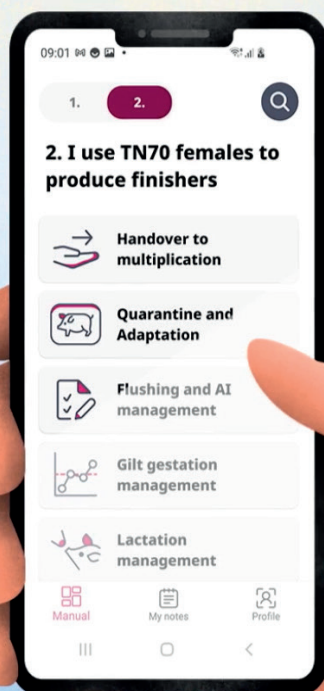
09:01

1.

2.

2. I use TN70 females to produce finishers

Handover to multiplication

Quarantine and Adaptation

Flushing and AI management

Gilt gestation management

Lactation management

Manual

My notes

Profile